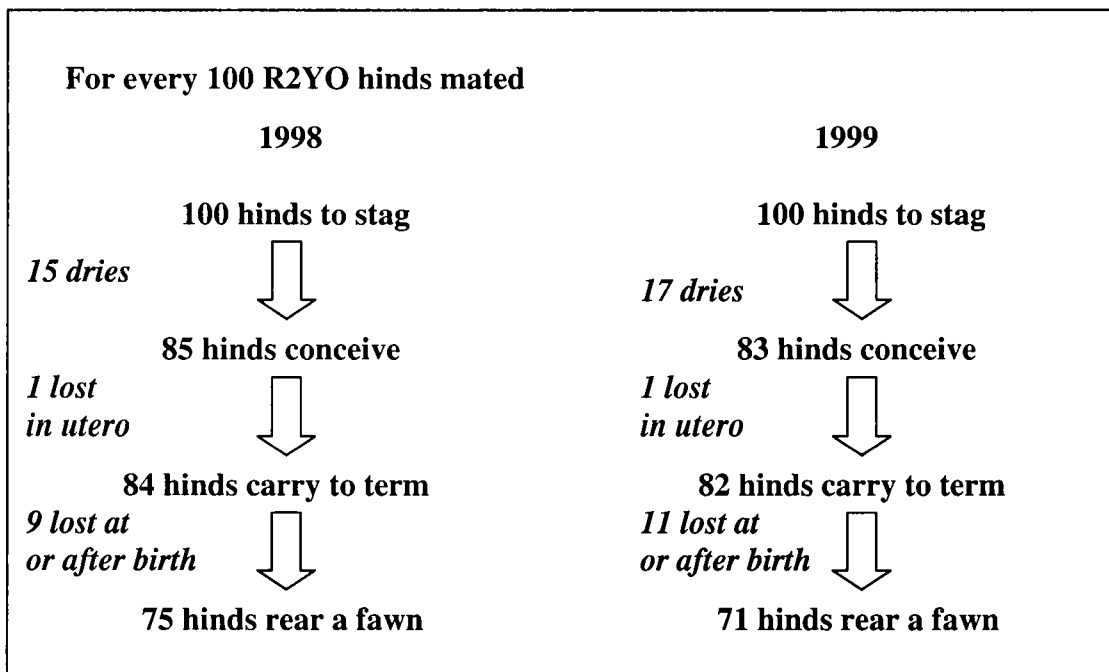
For every 100 R2YO hinds mated

1998

100 hinds to stag

15 dries

85 hinds conceive

1 lost in utero

84 hinds carry to term

9 lost at or after birth

75 hinds rear a fawn

1999

100 hinds to stag

17 dries

83 hinds conceive

1 lost in utero

82 hinds carry to term

11 lost at or after birth

71 hinds rear a fawn